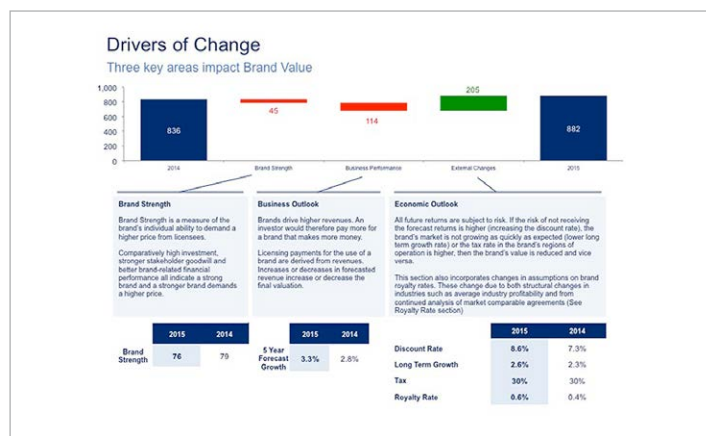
Drivers of Change

Three key areas impact Brand Value

1,000
800
600
400
200
0

836
45
114
205
882

2014
Brand Strength
Business Performance
External Changes
2015

Brand Strength

Brand Strength is a measure of the brand's individual ability to demand a higher price from licensees.

Comparatively high investment, stronger stakeholder goodwill and better brand-related financial performance all indicate a strong brand and a stronger brand demands a higher price.

Business Outlook

Brands drive higher revenues. An investor would therefore pay more for a brand that makes more money.

Licensing payments for the use of a brand are derived from revenues. Increases or decreases in forecasted revenue increase or decrease the final valuation.

Economic Outlook

All future returns are subject to risk. If the risk of not receiving the forecast returns is higher (increasing the discount rate), the brand's market is not growing as quickly as expected (lower long term growth rate) or the tax rate in the brand's regions of operation is higher, then the brand's value is reduced and vice versa.

This section also incorporates changes in assumptions on brand royalty rates. These change due to both structural changes in industries such as average industry profitability and from continued analysis of market comparable agreements (See Royalty Rate section)

| | 2015 | 2014 |
|---|---|---|
| Brand Strength | 76 | 79 |

| | 2015 | 2014 |
|---|---|---|
| 5 Year Forecast Growth | 3.3% | 2.8% |

| | 2015 | 2014 |
|---|---|---|
| Discount Rate | 8.6% | 7.3% |
| Long Term Growth | 2.6% | 2.3% |
| Tax | 30% | 30% |
| Royalty Rate | 0.6% | 0.4% |